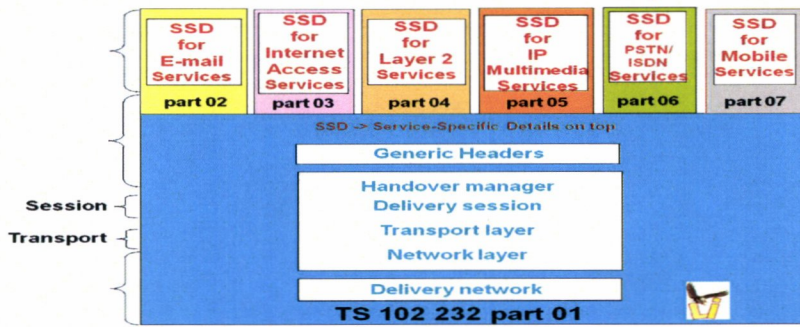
SSD for E-mail Services
part 02

SSD for Internet Access Services
part 03

SSD for Layer 2 Services
part 04

SSD for IP Multimedia Services
part 05

SSD for PSTN/ ISDN Services
part 06

SSD for Mobile Services
part 07

SSD -> Service-Specific Details on top

Generic Headers

Session

Transport

Handover manager
Delivery session
Transport layer
Network layer

Delivery network

TS 102 232 part 01